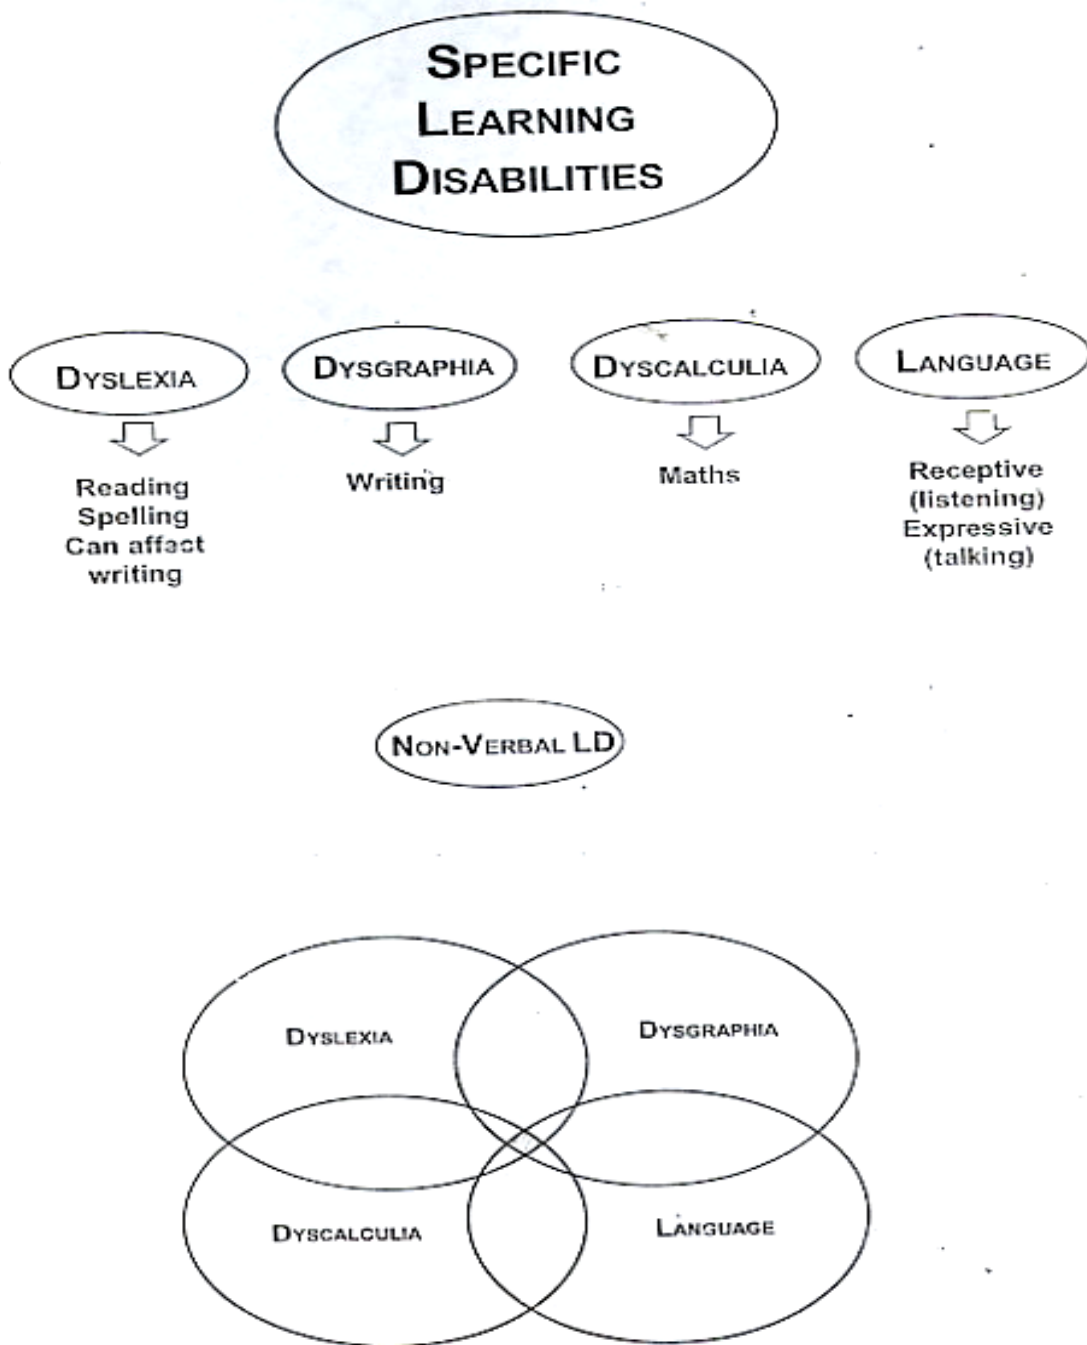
SPECIFIC LEARNING DISABILITIES

DYSLEXIA

Reading
Spelling
Can affect writing

DYSGRAPHIA

Writing

DYSCALCULIA

Maths

LANGUAGE

Receptive (listening)
Expressive (talking)

NON-VERBAL LD

DYSLEXIA

DYSGRAPHIA

DYSCALCULIA

LANGUAGE